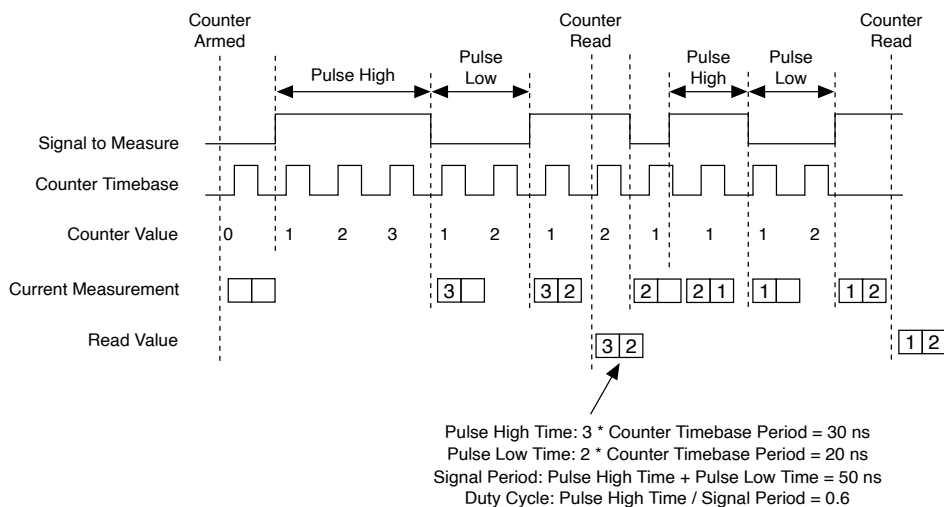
Counter Armed

Pulse High

Pulse Low

Counter Read

Pulse High

Pulse Low

Counter Read

Signal to Measure

Counter Timebase

Counter Value 0 1 2 3 1 2 1 2 1 1 1 2

Current Measurement 3 3 2 2 2 1 1 1 2

Read Value 3 2 1 2

Pulse High Time: 3 * Counter Timebase Period = 30 ns
Pulse Low Time: 2 * Counter Timebase Period = 20 ns
Signal Period: Pulse High Time + Pulse Low Time = 50 ns
Duty Cycle: Pulse High Time / Signal Period = 0.6